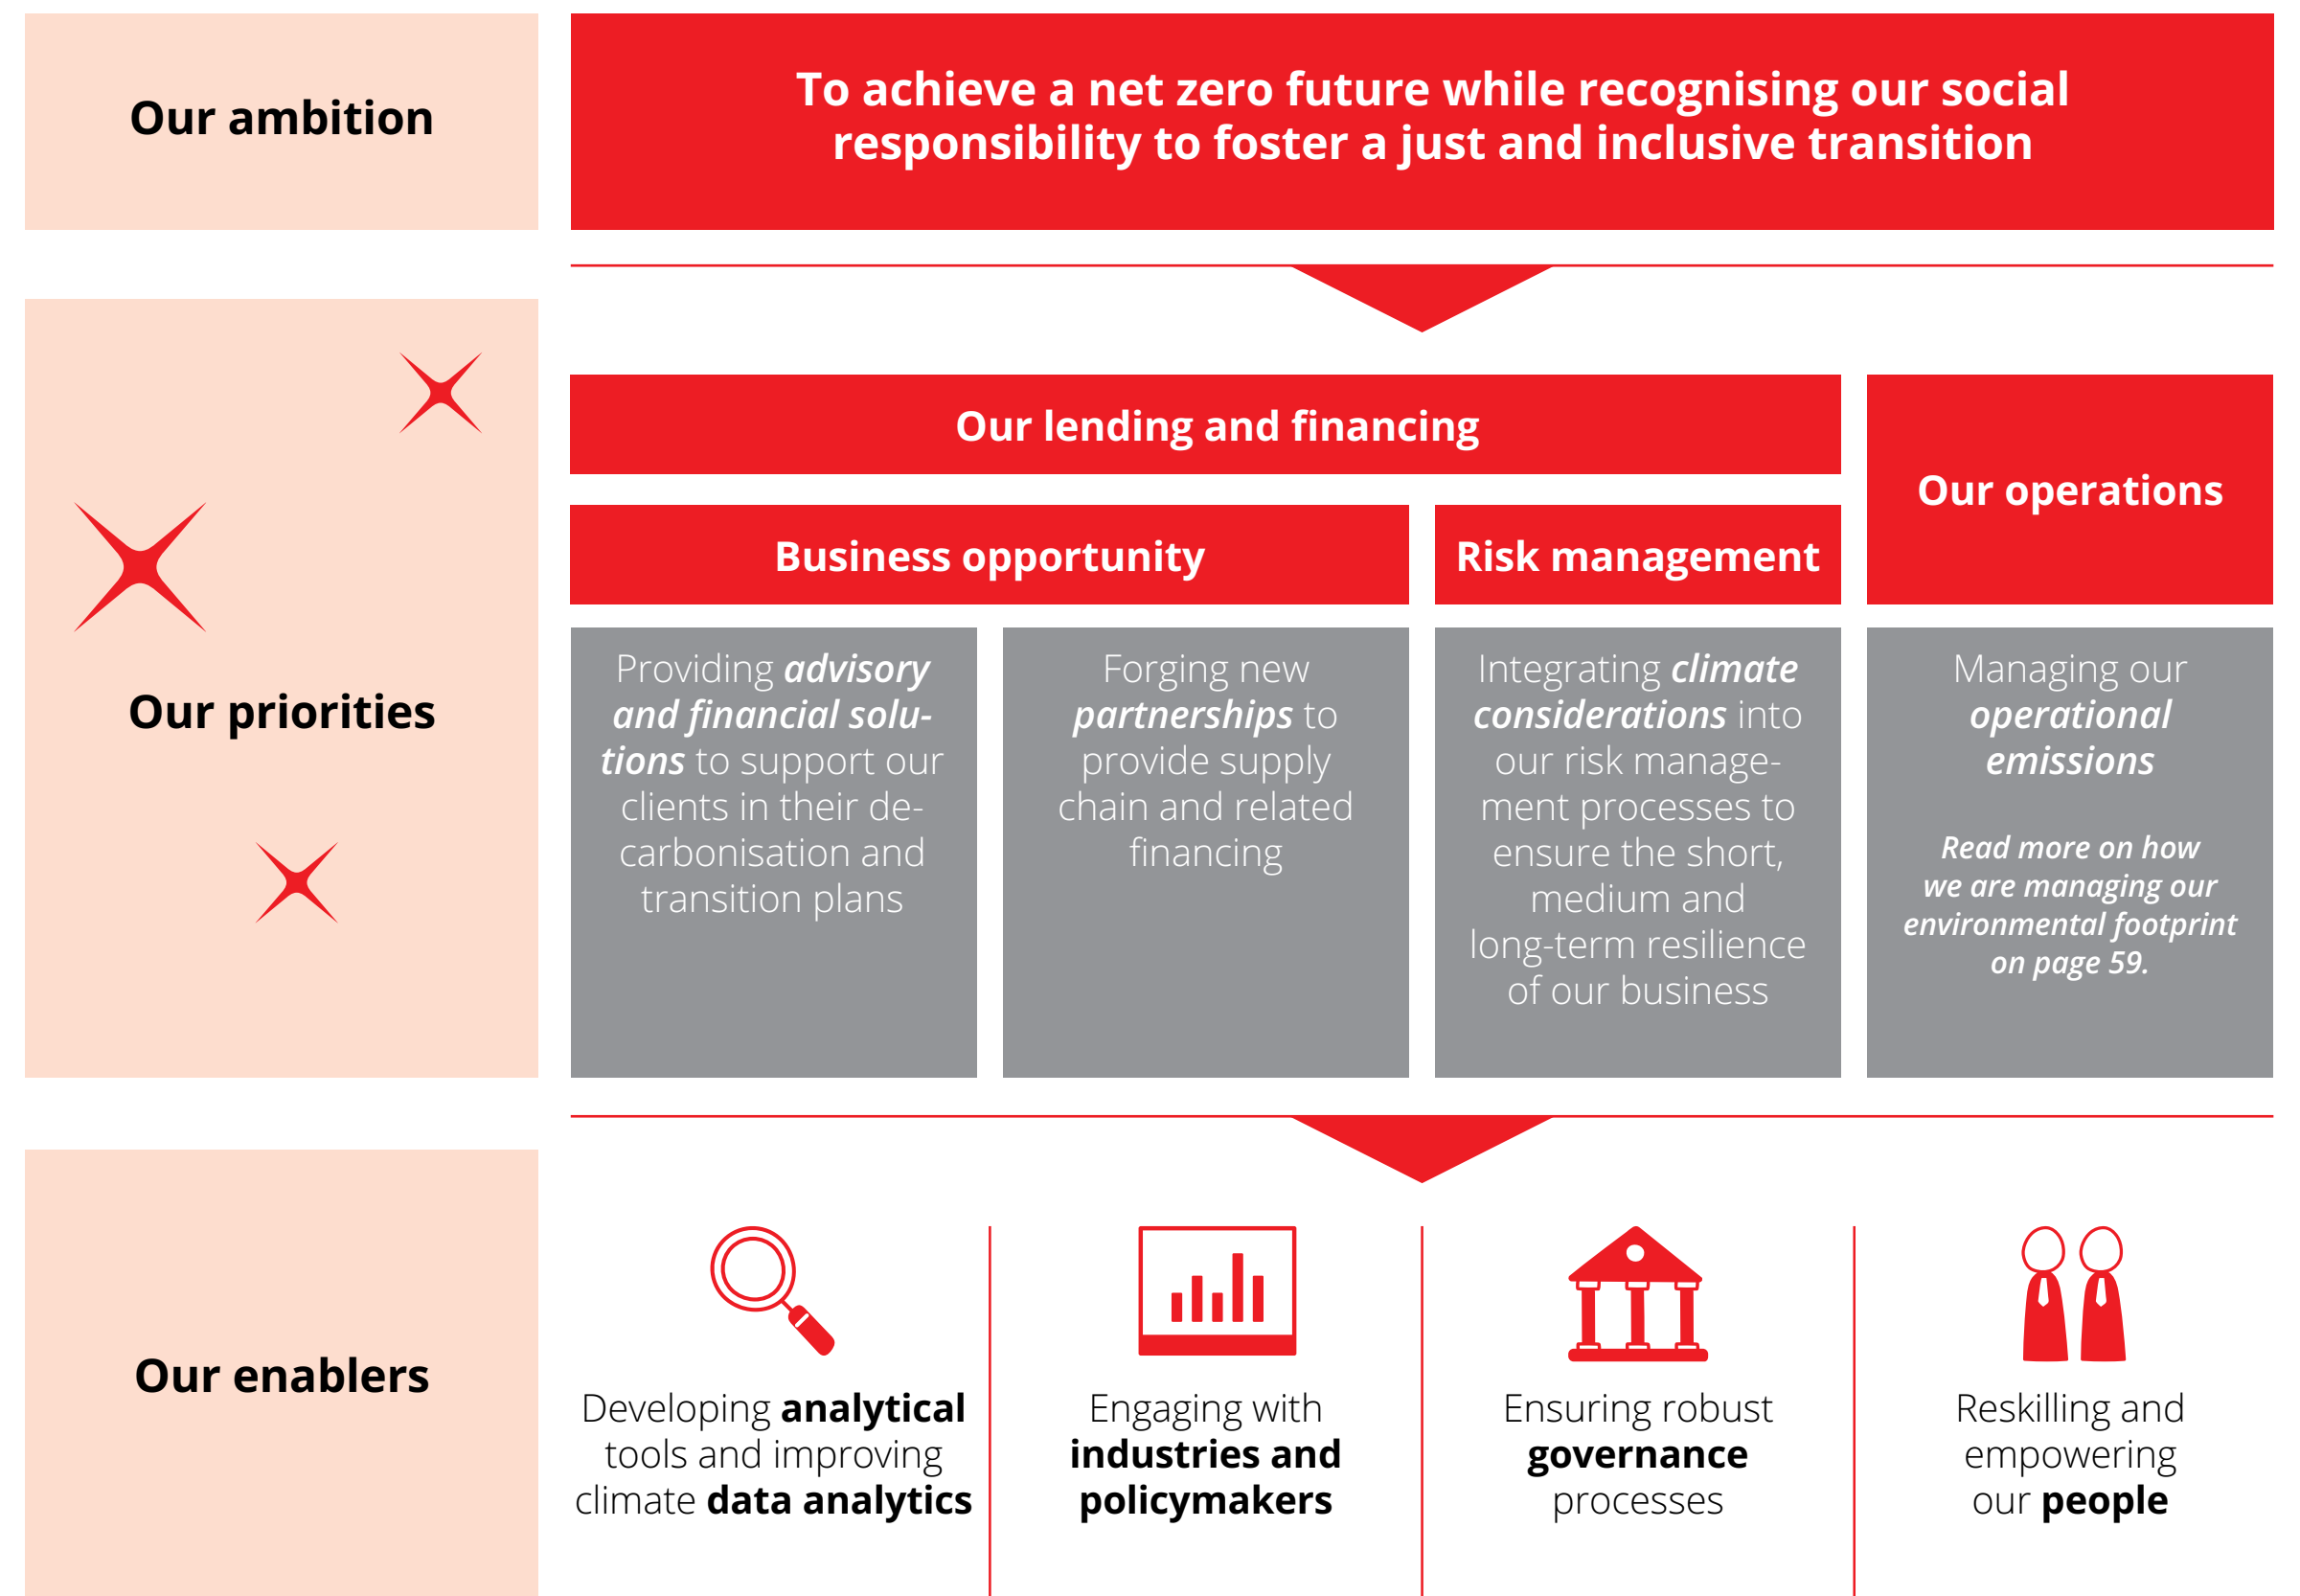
Our ambition

To achieve a net zero future while recognising our social responsibility to foster a just and inclusive transition

Our priorities

Our lending and financing

Business opportunity

Risk management

Our operations

Providing *advisory and financial solutions* to support our clients in their decarbonisation and transition plans

Forging new *partnerships* to provide supply chain and related financing

Integrating *climate considerations* into our risk management processes to ensure the short, medium and long-term resilience of our business

Managing our *operational emissions*

*Read more on how we are managing our environmental footprint on page 59.*

Our enablers

Developing **analytical** tools and improving climate **data analytics**

Engaging with **industries and policymakers**

Ensuring robust **governance** processes

Reskilling and empowering our **people**